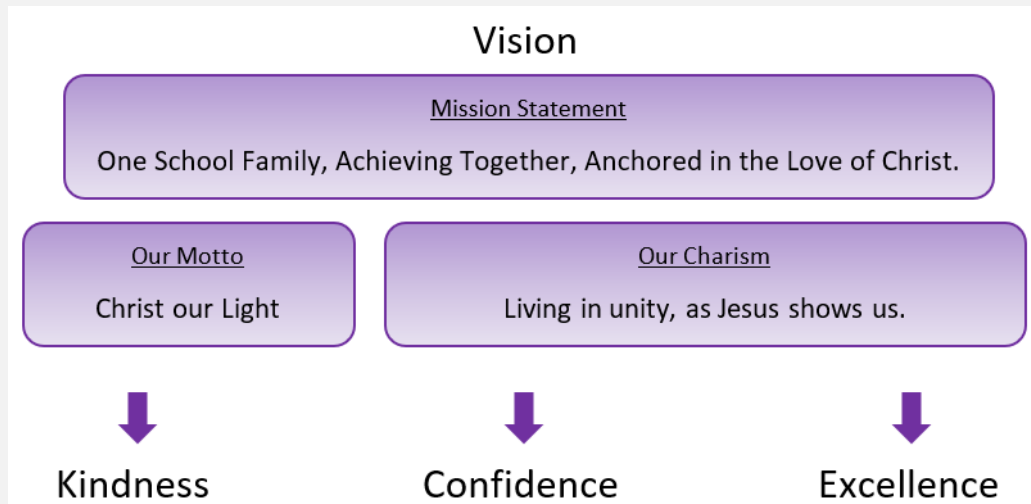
Vision

Mission Statement

One School Family, Achieving Together, Anchored in the Love of Christ.

Our Motto

Christ our Light

Our Charism

Living in unity, as Jesus shows us.

Kindness

Confidence

Excellence